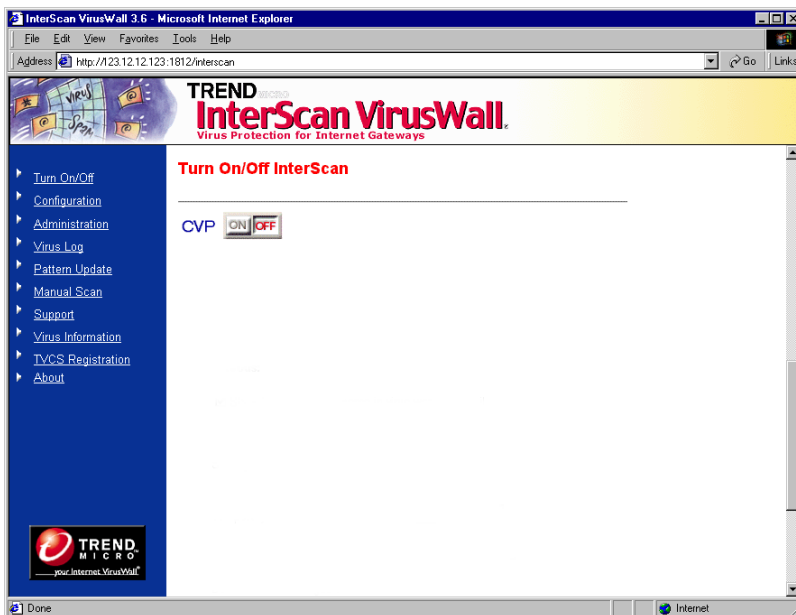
InterScan VirusWall 3.6 - Microsoft Internet Explorer

File Edit View Favorites Tools Help

Address http://123.12.12.123:1812/interscan Go Links

VIRUS

TREND MICRO

InterScan VirusWall

Virus Protection for Internet Gateways

Turn On/Off

Configuration

Administration

Virus Log

Pattern Update

Manual Scan

Support

Virus Information

TVCS Registration

About

Turn On/Off InterScan

CVP ON OFF

TREND MICRO

your Internet VirusWall

Done

Internet